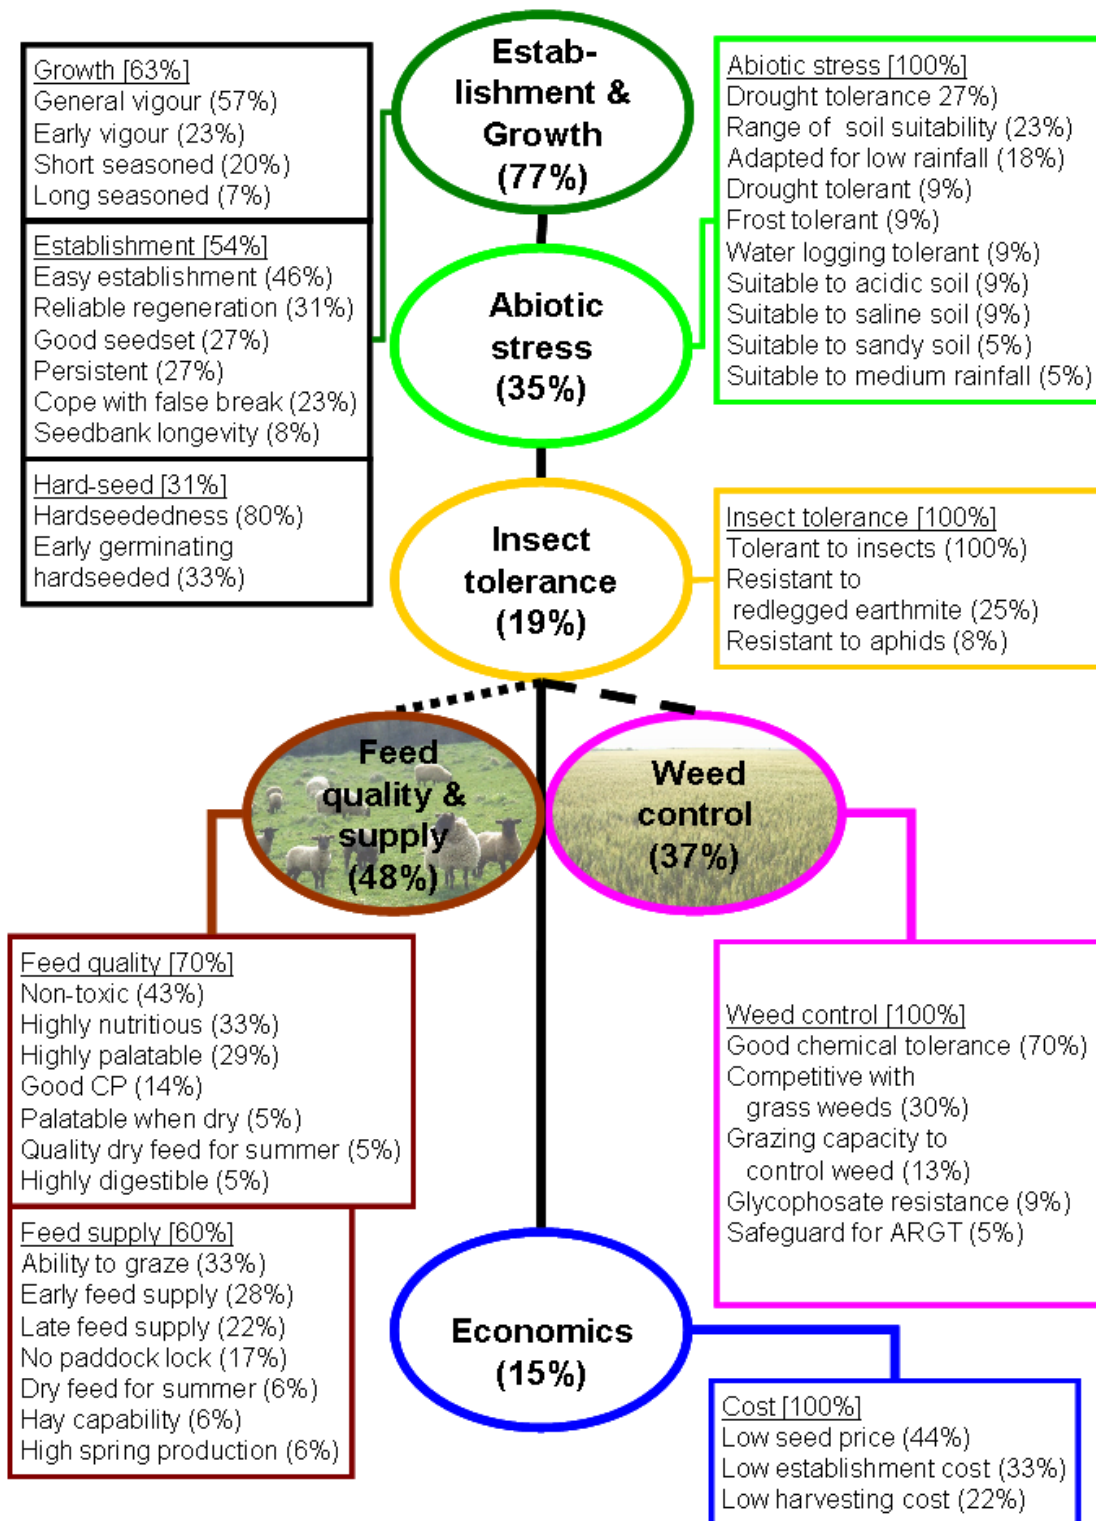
Growth [63%]
General vigour (57%)
Early vigour (23%)
Short seasoned (20%)
Long seasoned (7%)

Establishment [54%]
Easy establishment (46%)
Reliable regeneration (31%)
Good seedset (27%)
Persistent (27%)
Cope with false break (23%)
Seedbank longevity (8%)

Hard-seed [31%]
Hardseededness (80%)
Early germinating hardseeded (33%)

Establishment & Growth (77%)

Abiotic stress (35%)

Abiotic stress [100%]
Drought tolerance 27%)
Range of soil suitability (23%)
Adapted for low rainfall (18%)
Drought tolerant (9%)
Frost tolerant (9%)
Water logging tolerant (9%)
Suitable to acidic soil (9%)
Suitable to saline soil (9%)
Suitable to sandy soil (5%)
Suitable to medium rainfall (5%)

Insect tolerance (19%)

Insect tolerance [100%]
Tolerant to insects (100%)
Resistant to redlegged earthmite (25%)
Resistant to aphids (8%)

Feed quality & supply (48%)

Weed control (37%)

Feed quality [70%]
Non-toxic (43%)
Highly nutritious (33%)
Highly palatable (29%)
Good CP (14%)
Palatable when dry (5%)
Quality dry feed for summer (5%)
Highly digestible (5%)

Feed supply [60%]
Ability to graze (33%)
Early feed supply (28%)
Late feed supply (22%)
No paddock lock (17%)
Dry feed for summer (6%)
Hay capability (6%)
High spring production (6%)

Weed control [100%]
Good chemical tolerance (70%)
Competitive with grass weeds (30%)
Grazing capacity to control weed (13%)
Glycophosate resistance (9%)
Safeguard for ARGT (5%)

Economics (15%)

Cost [100%]
Low seed price (44%)
Low establishment cost (33%)
Low harvesting cost (22%)